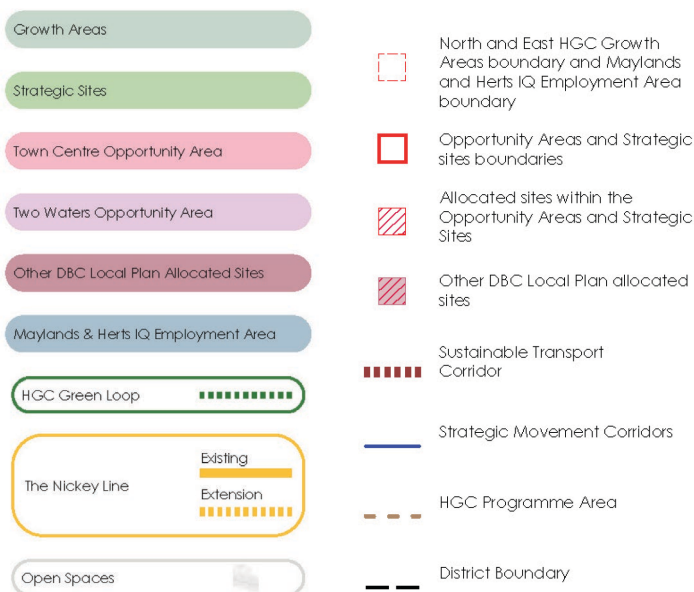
Growth Areas

Strategic Sites

Town Centre Opportunity Area

Two Waters Opportunity Area

Other DBC Local Plan Allocated Sites

Maylands & Herts IQ Employment Area

HGC Green Loop

The Nickey Line

Existing

Extension

Open Spaces

North and East HGC Growth Areas boundary and Maylands and Herts IQ Employment Area boundary

Opportunity Areas and Strategic sites boundaries

Allocated sites within the Opportunity Areas and Strategic Sites

Other DBC Local Plan allocated sites

Sustainable Transport Corridor

Strategic Movement Corridors

HGC Programme Area

District Boundary